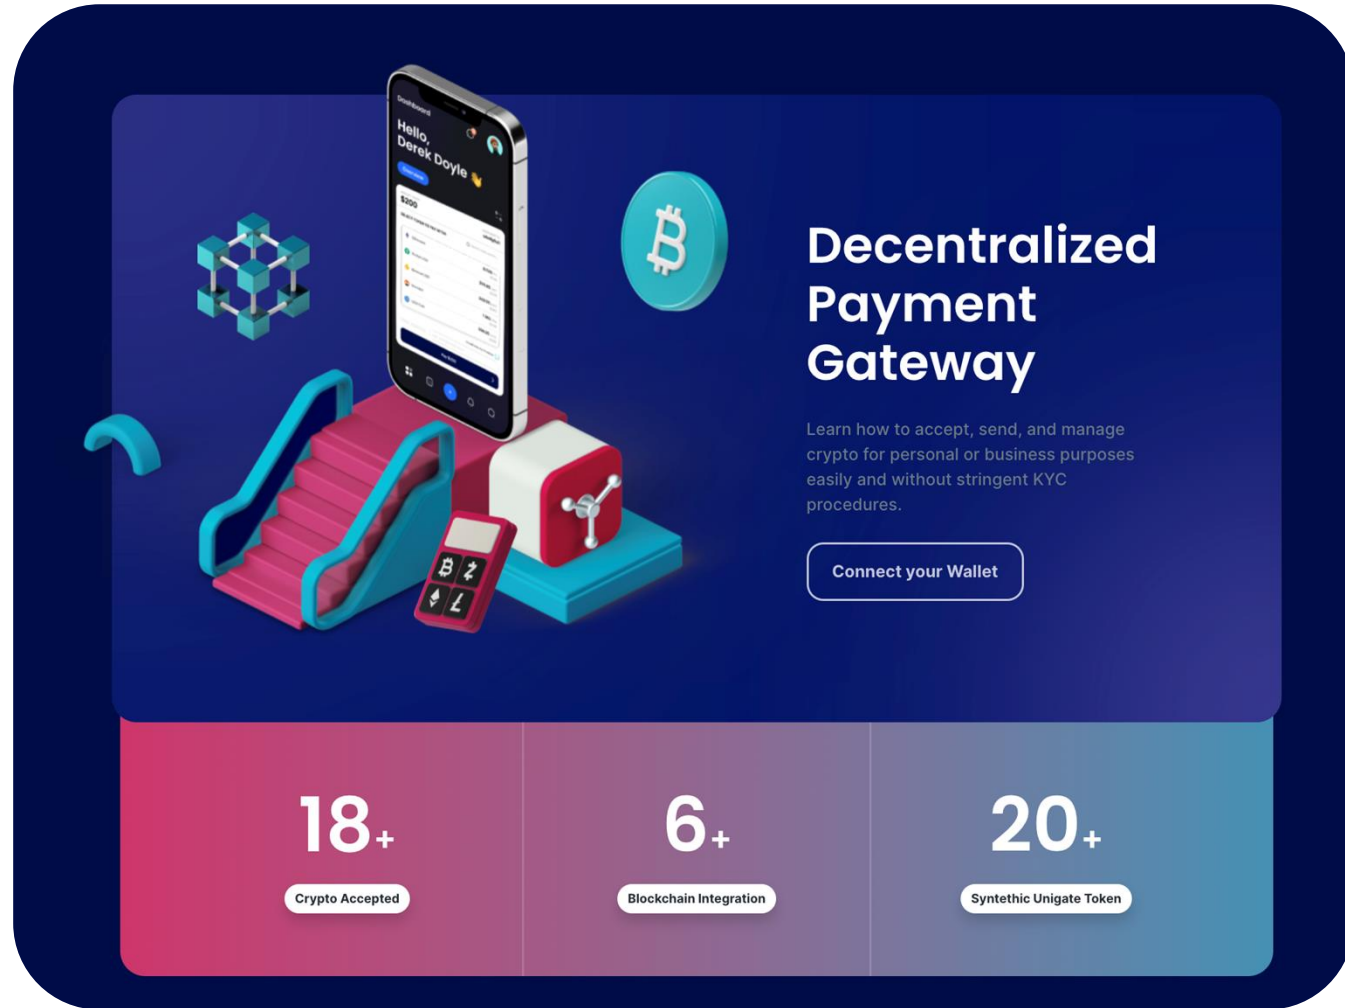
Dashboard

Hello, Derek Doyle

$200

Decentralized Payment Gateway

Learn how to accept, send, and manage crypto for personal or business purposes easily and without stringent KYC procedures.

Connect your Wallet

18+

Crypto Accepted

6+

Blockchain Integration

20+

Syntethic Unigate Token